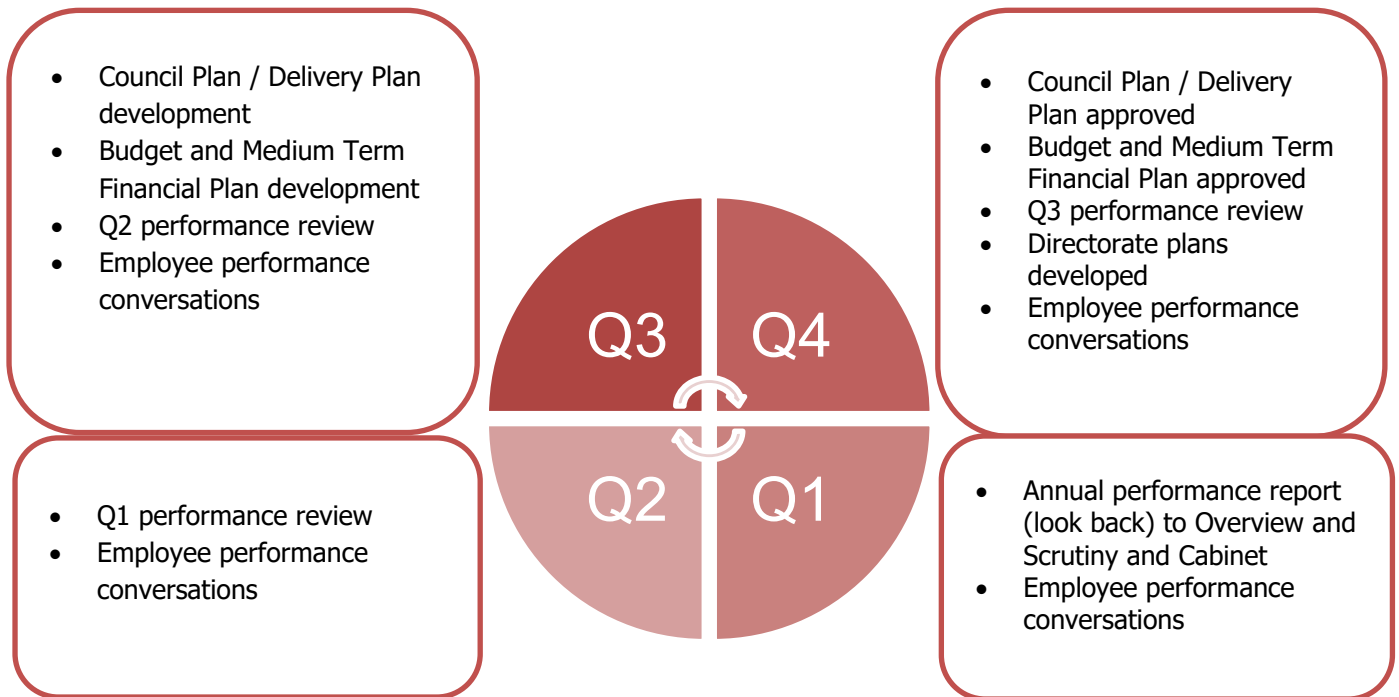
- Council Plan / Delivery Plan development
- Budget and Medium Term Financial Plan development
- Q2 performance review
- Employee performance conversations

- Council Plan / Delivery Plan approved
- Budget and Medium Term Financial Plan approved
- Q3 performance review
- Directorate plans developed
- Employee performance conversations

Q3 Q4

Q2 Q1

- Q1 performance review
- Employee performance conversations

- Annual performance report (look back) to Overview and Scrutiny and Cabinet
- Employee performance conversations